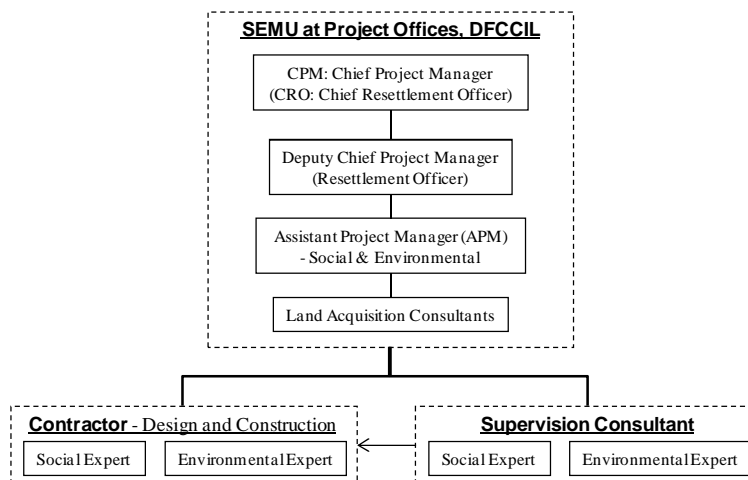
SEMU at Project Offices, DFCCIL

CPM: Chief Project Manager
(CRO: Chief Resettlement Officer)

Deputy Chief Project Manager
(Resettlement Officer)

Assistant Project Manager (APM)
- Social & Environmental

Land Acquisition Consultants

Contractor - Design and Construction

Social Expert

Environmental Expert

Supervision Consultant

Social Expert

Environmental Expert